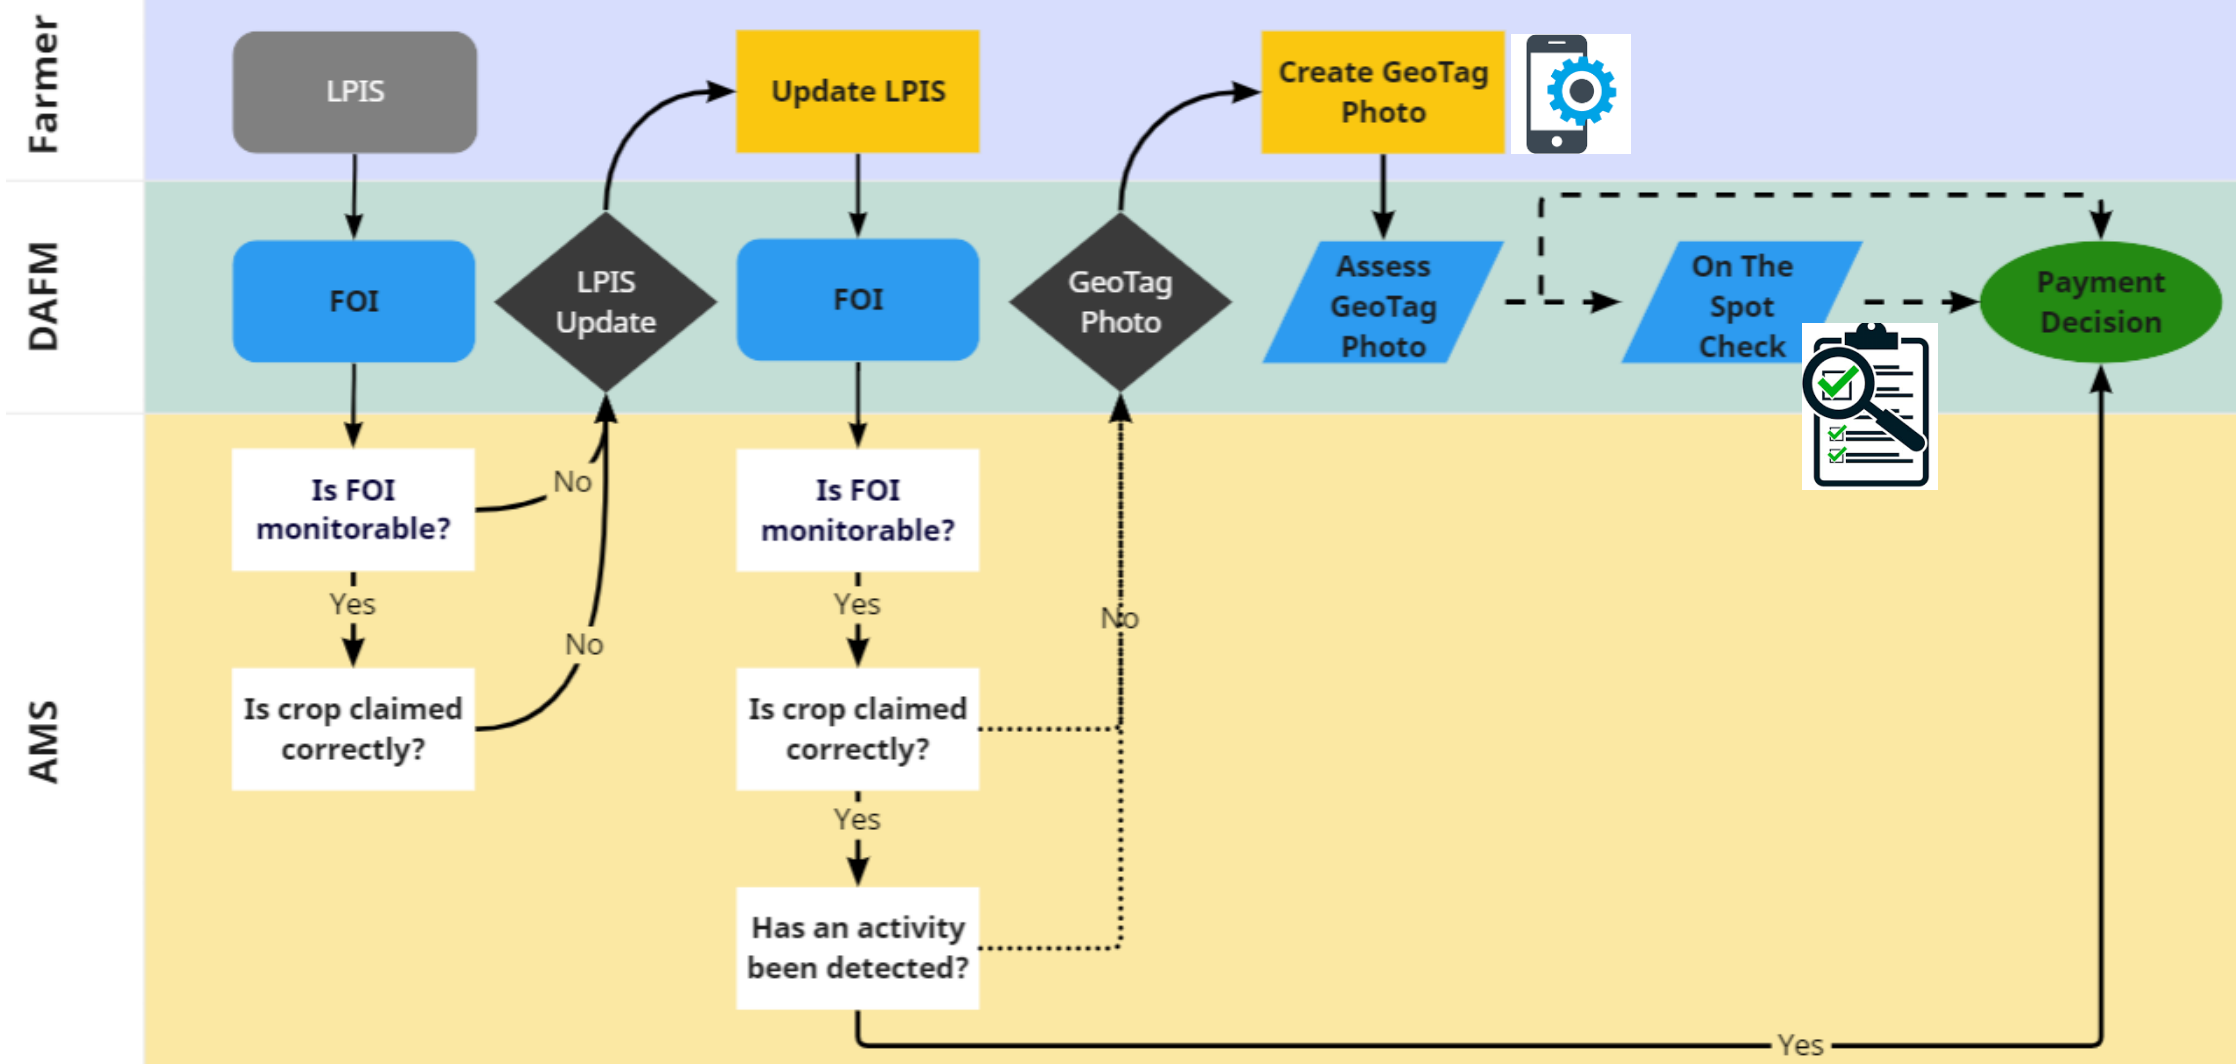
Farmer

DAFM

AMS

LPIS

Update LPIS

Create GeoTag Photo

FOI

LPIS Update

FOI

GeoTag Photo

Assess GeoTag Photo

On The Spot Check

Payment Decision

Is FOI monitorable?

No

Yes

Is crop claimed correctly?

No

Is FOI monitorable?

Yes

Is crop claimed correctly?

No

Yes

Has an activity been detected?

Yes